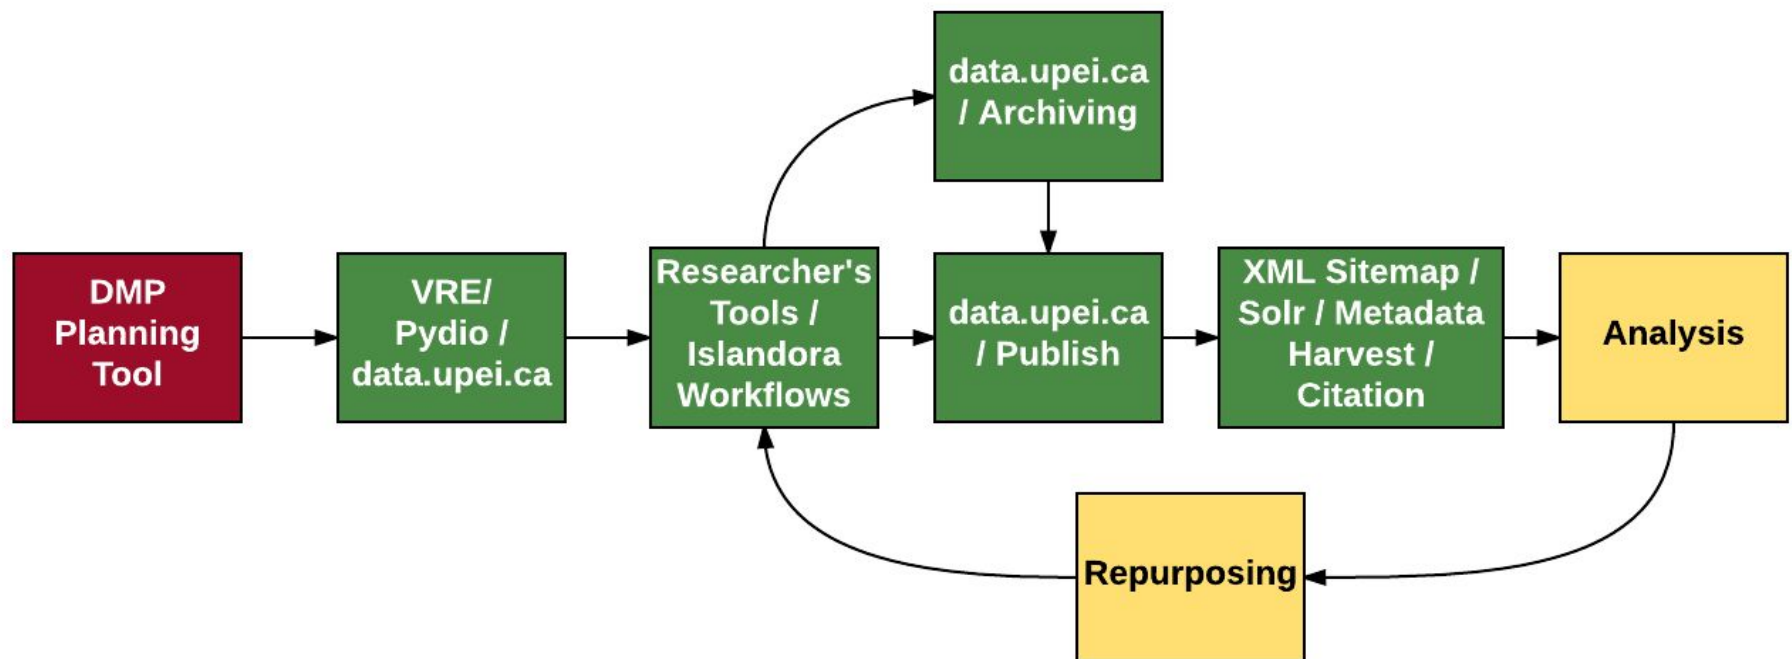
data.upei.ca / Archiving

DMP Planning Tool

VRE/ Pydio / data.upei.ca

Researcher's Tools / Islandora Workflows

data.upei.ca / Publish

XML Sitemap / Solr / Metadata Harvest / Citation

Analysis

Repurposing